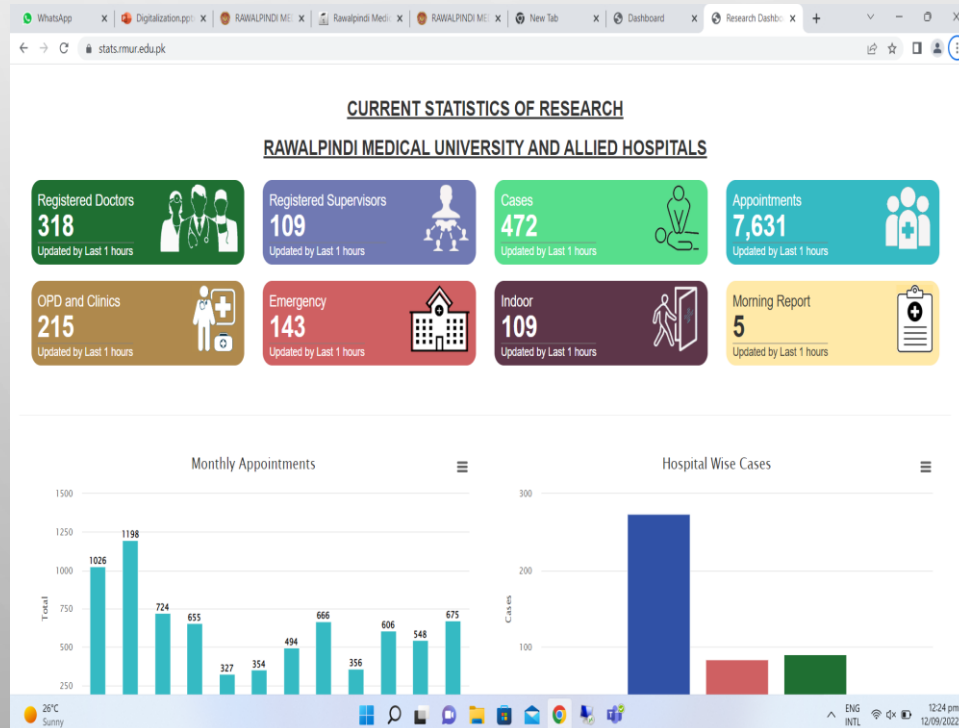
WhatsApp x | Digitalization.ppt x | RAWALPINDI ME x | Rawalpindi Medic x | RAWALPINDI ME x | New Tab x | Dashboard x | Research Dashbo x | +

stats.rmur.edu.pk

CURRENT STATISTICS OF RESEARCH

RAWALPINDI MEDICAL UNIVERSITY AND ALLIED HOSPITALS

Registered Doctors
318
Updated by Last 1 hours

Registered Supervisors
109
Updated by Last 1 hours

Cases
472
Updated by Last 1 hours

Appointments
7,631
Updated by Last 1 hours

OPD and Clinics
215
Updated by Last 1 hours

Emergency
143
Updated by Last 1 hours

Indoor
109
Updated by Last 1 hours

Morning Report
5
Updated by Last 1 hours

Monthly Appointments

1500
1250
1000
750
500
250
Total

1026 1198 724 655 327 354 494 666 356 606 548 675

Hospital Wise Cases

300
200
100
Cases

26°C
Sunny

ENG
INTL
12:24 pm
12/09/2022